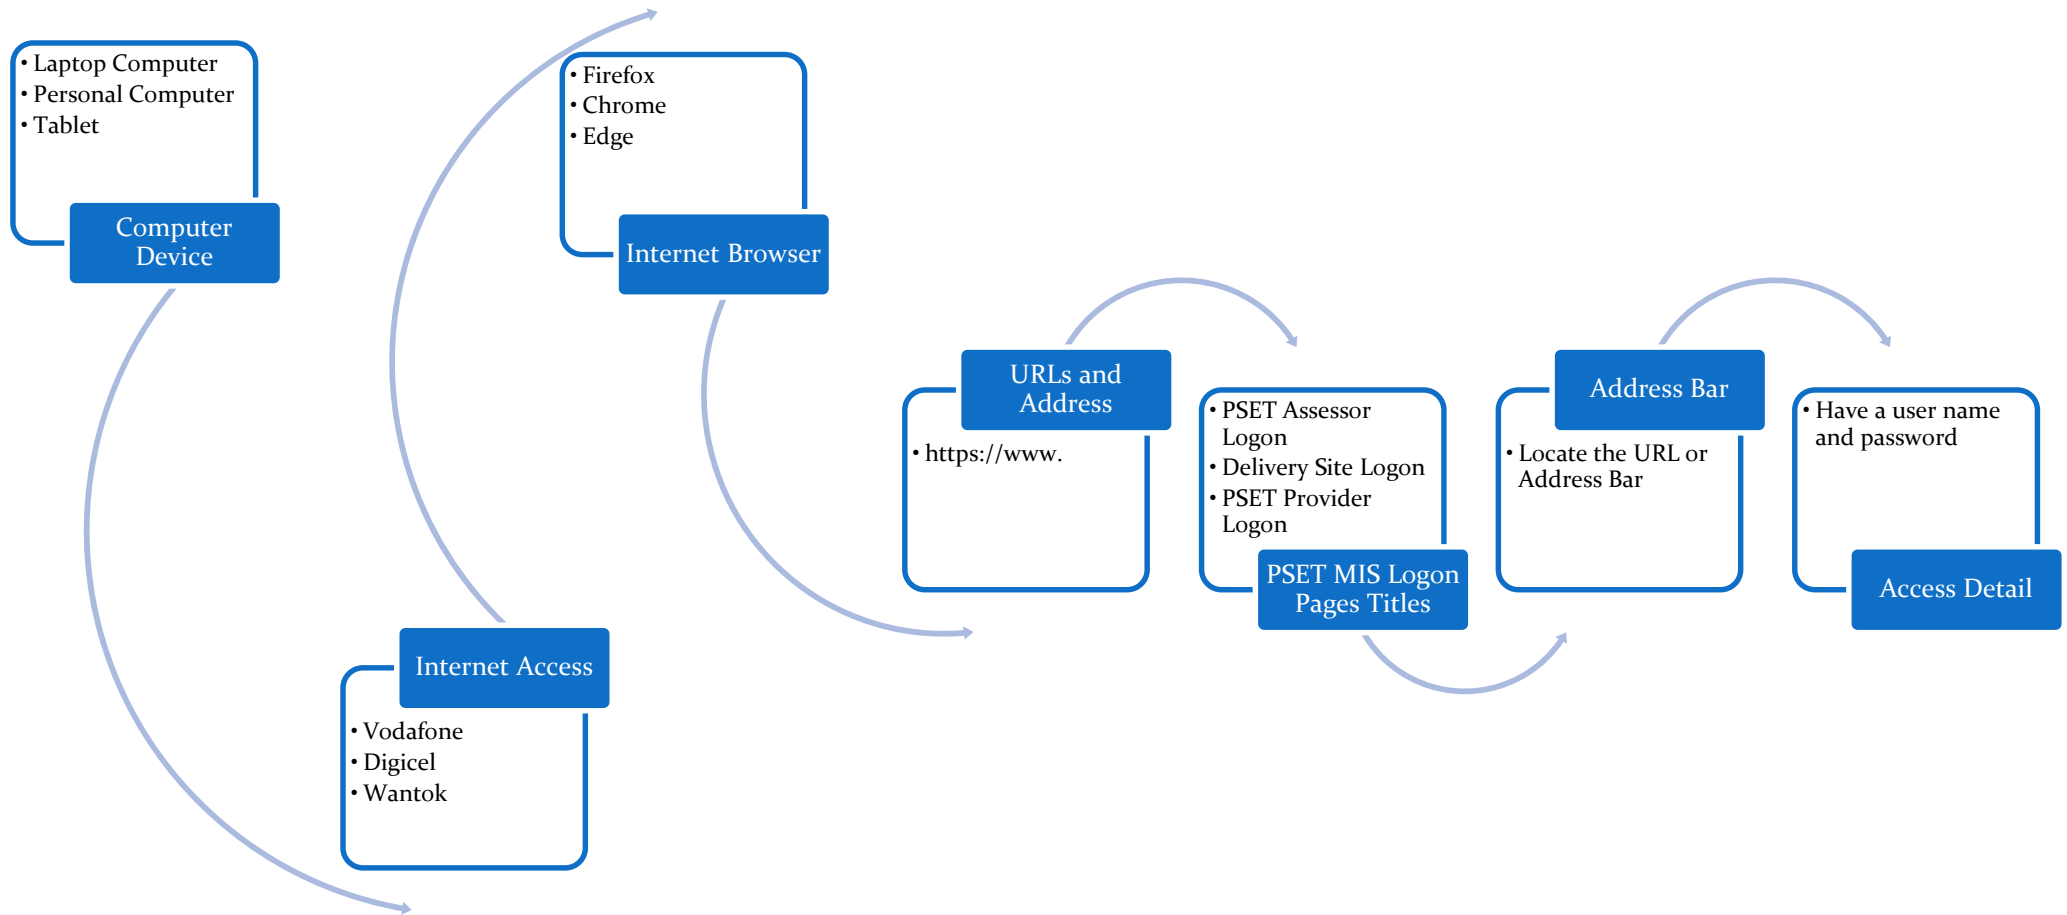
• Laptop Computer
• Personal Computer
• Tablet

Computer Device

Internet Access

• Vodafone
• Digicel
• Wantok

• Firefox
• Chrome
• Edge

Internet Browser

URLs and Address

• https://www.

• PSET Assessor Logon
• Delivery Site Logon
• PSET Provider Logon

PSET MIS Logon Pages Titles

Address Bar

• Locate the URL or Address Bar

• Have a user name and password

Access Detail